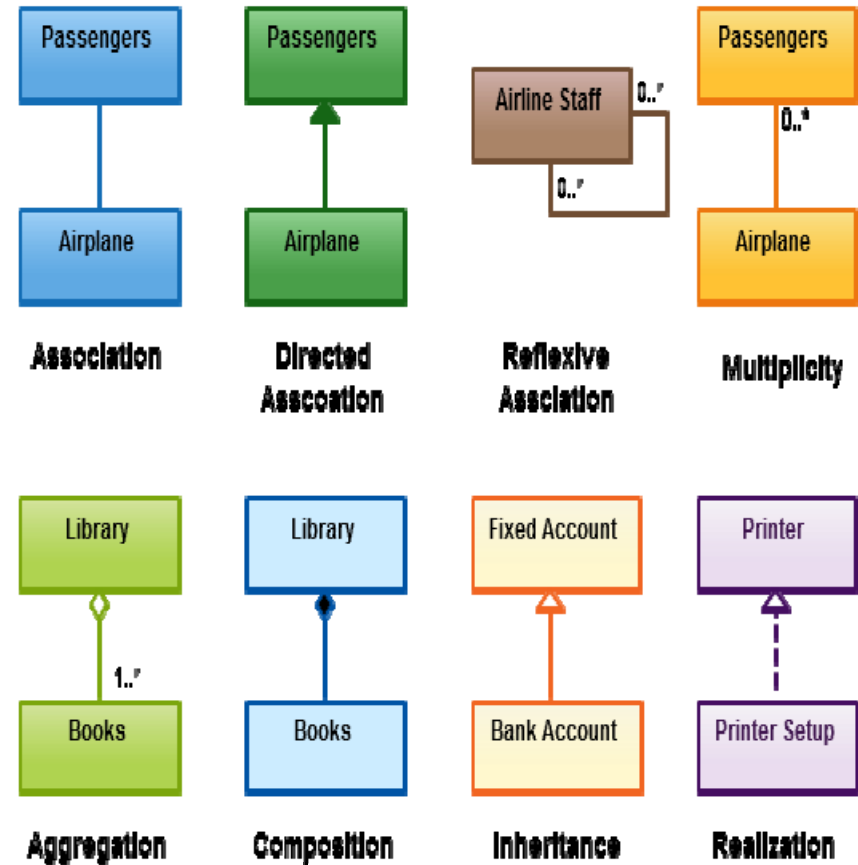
Passengers

Airplane

Association

Passengers

Airplane

Directed Asscoation

Airline Staff

0..*

0..*

Reflexive Assciation

Passengers

0..*

Airplane

Multiplicity

Library

1..*

Books

Aggregation

Library

Books

Composition

Fixed Account

Bank Account

Inheritance

Printer

Printer Setup

Realization